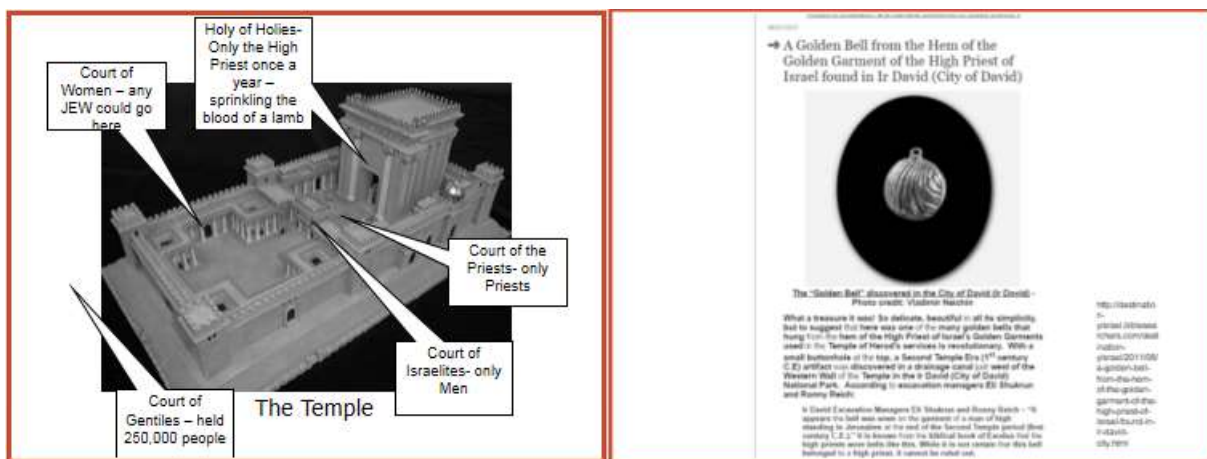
Holy of Holies- Only the High Priest once a year – sprinkling the blood of a lamb

Court of Women – any JEW could go here

Court of the Priests- only Priests

Court of Israelites- only Men

Court of Gentiles – held 250,000 people

The Temple

A Golden Bell from the Hem of the Golden Garment of the High Priest of Israel found in Ir David (City of David)

The "Golden Bell" discovered in the City of David (Ir David) – Photo credit: Vladimir Naichin

What a treasure it was! So delicate, beautiful in all its simplicity, but to suggest that here was one of the many golden bells that hung from the hem of the High Priest of Israel's Golden Garments used in the Temple of Herod's services is revolutionary. With a small buttonhole at the top, a Second Temple Era (1st century C.E) artifact was discovered in a drainage canal just west of the Western Wall of the Temple in the Ir David (City of David) National Park. According to excavation managers Eli Shukrun and Ronny Reich:

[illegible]

http://destination-yisrael.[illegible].com/destination-yisrael/2011/08/a-golden-bell-from-the-hem-of-the-golden-garment-of-the-high-priest-of-israel-found-in-ir-david-city.html